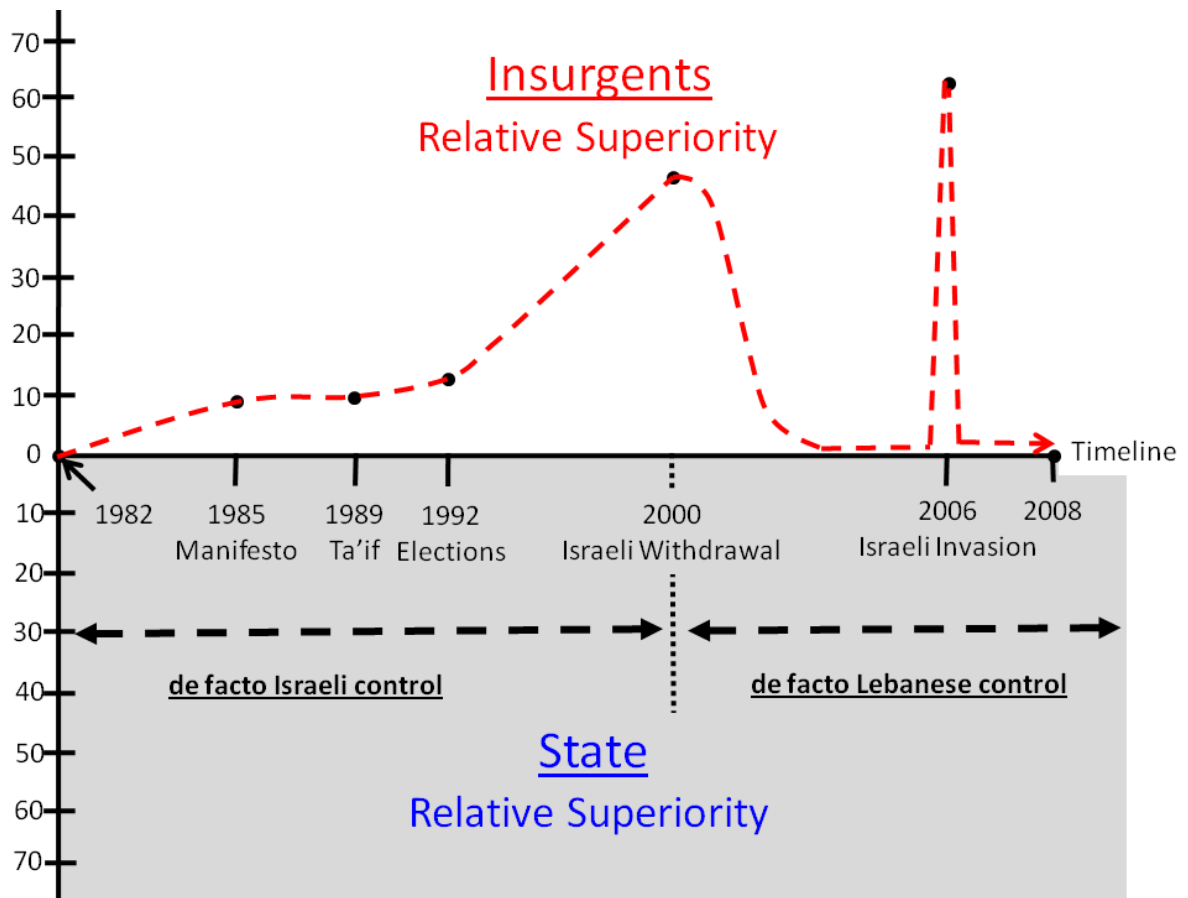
70
60
50
40
30
20
10
0
10
20
30
40
50
60
70

Insurgents
Relative Superiority

Timeline

1982
1985 Manifesto
1989 Ta'if
1992 Elections
2000 Israeli Withdrawal
2006 Israeli Invasion
2008

de facto Israeli control
de facto Lebanese control

State
Relative Superiority